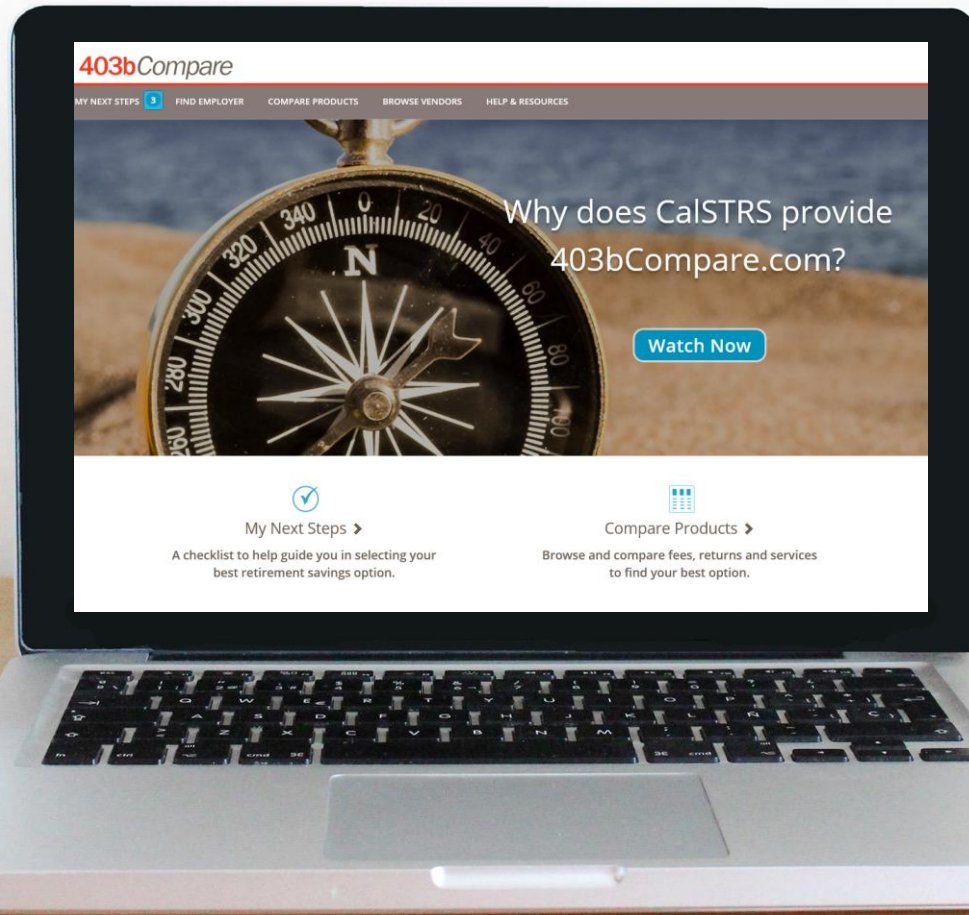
403bCompare

MY NEXT STEPS 3 FIND EMPLOYER COMPARE PRODUCTS BROWSE VENDORS HELP & RESOURCES

Why does CalSTRS provide 403bCompare.com?

Watch Now

My Next Steps >

A checklist to help guide you in selecting your best retirement savings option.

Compare Products >

Browse and compare fees, returns and services to find your best option.